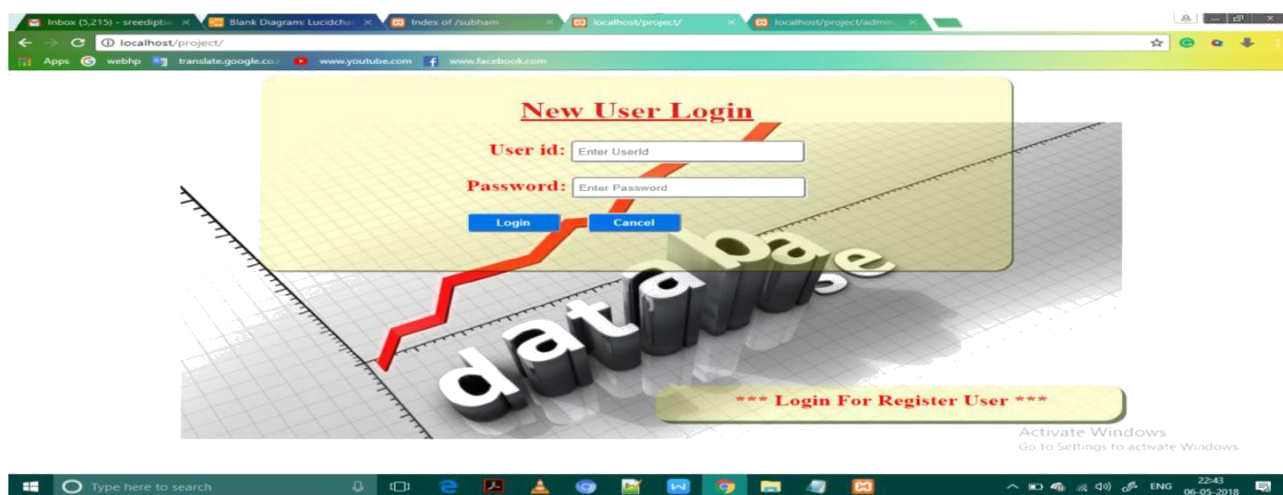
Inbox (5,215) - sreedipb ×
Blank Diagram: Lucidcha ×
Index of /subham ×
localhost/project/ ×
localhost/project/admin ×

localhost/project/

Apps
webhp
translate.google.co.
www.youtube.com
www.facebook.com

New User Login

User id: Enter UserId

Password: Enter Password

Login Cancel

database

*** Login For Register User ***

Activate Windows
Go to Settings to activate Windows

Type here to search

ENG 22:43 06-05-2018